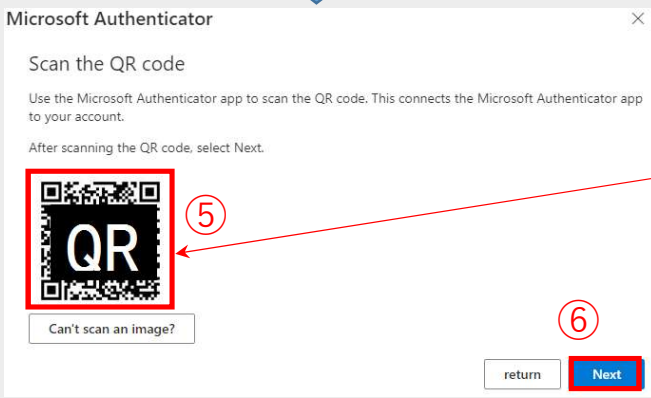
Microsoft Authenticator

×

Scan the QR code

Use the Microsoft Authenticator app to scan the QR code. This connects the Microsoft Authenticator app to your account.

After scanning the QR code, select Next.

QR

⑤

Can't scan an image?

⑥

return

Next